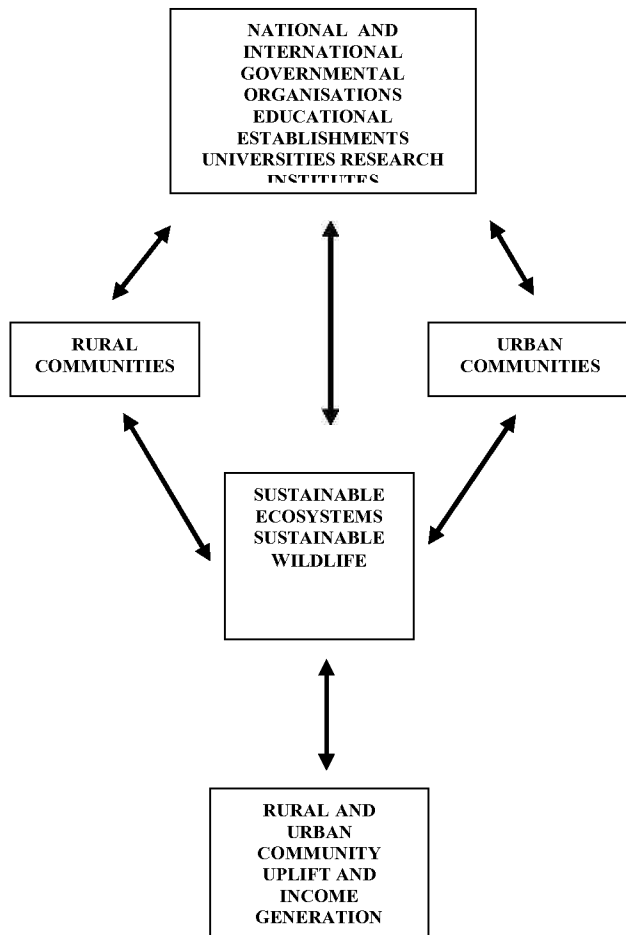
NATIONAL AND INTERNATIONAL GOVERNMENTAL ORGANISATIONS EDUCATIONAL ESTABLISHMENTS UNIVERSITIES RESEARCH INSTITUTES

RURAL COMMUNITIES

URBAN COMMUNITIES

SUSTAINABLE ECOSYSTEMS SUSTAINABLE WILDLIFE

RURAL AND URBAN COMMUNITY UPLIFT AND INCOME GENERATION